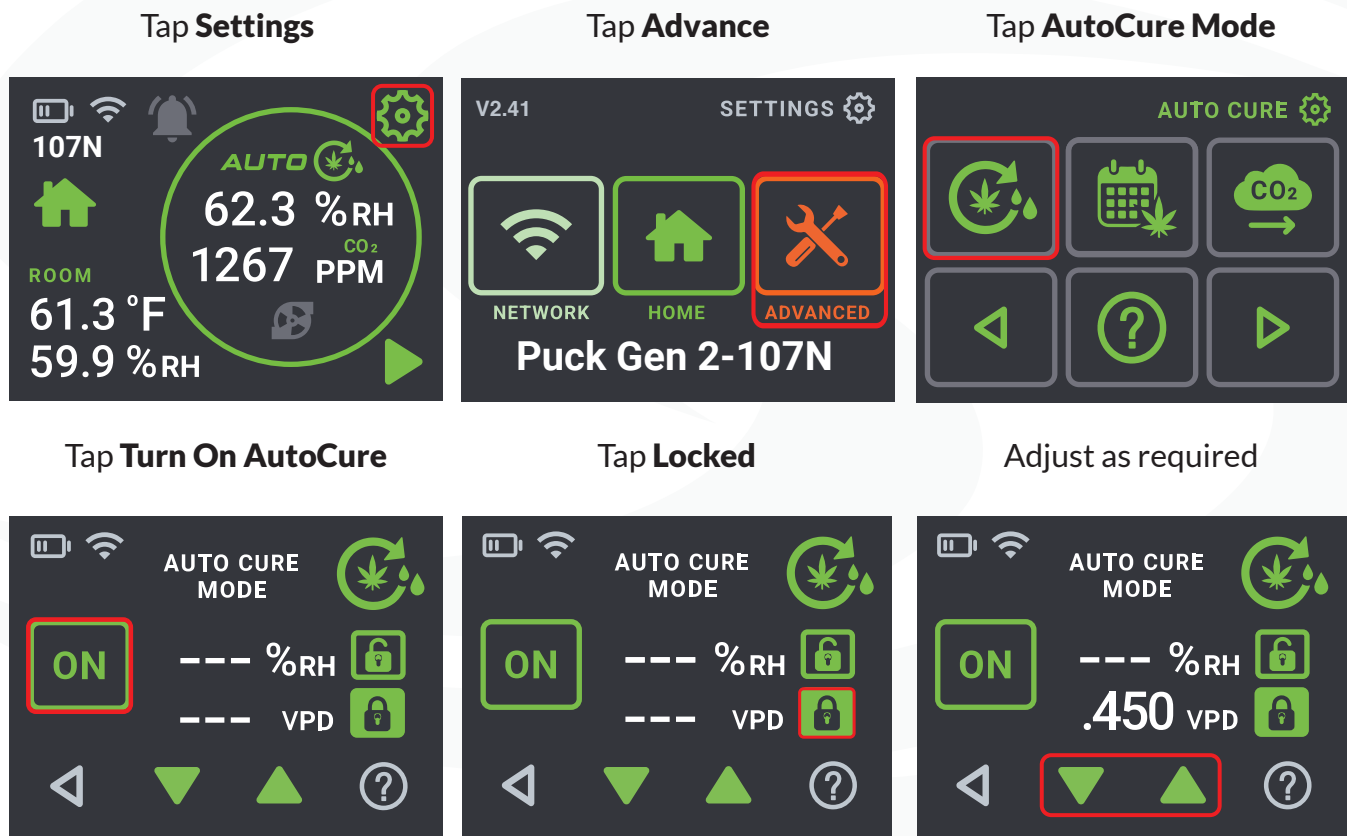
Tap **Settings**

107N

AUTO

62.3 %RH

1267 $CO_2$ PPM

ROOM

61.3 °F

59.9 %RH

Tap **Advance**

V2.41

SETTINGS

NETWORK

HOME

ADVANCED

Puck Gen 2-107N

Tap **AutoCure Mode**

AUTO CURE

$CO_2$

Tap **Turn On AutoCure**

AUTO CURE MODE

ON

--- %RH

--- VPD

Tap **Locked**

AUTO CURE MODE

ON

--- %RH

--- VPD

Adjust as required

AUTO CURE MODE

ON

--- %RH

.450 VPD